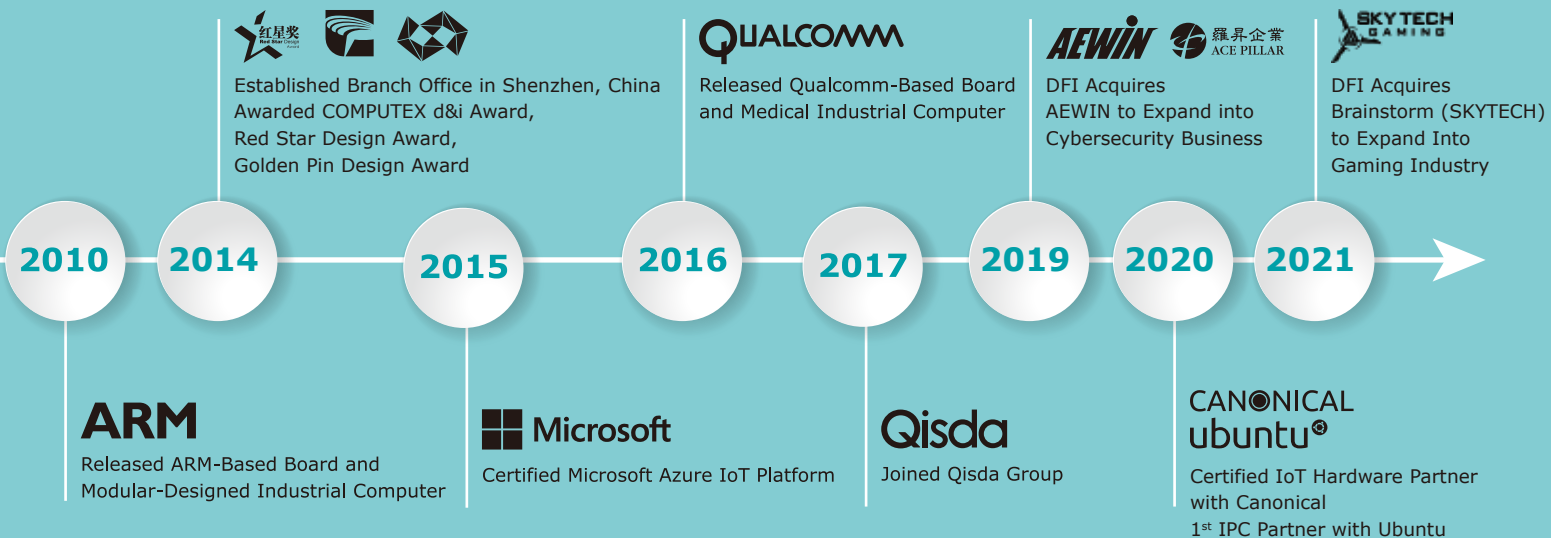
红星奖 Red Star Design Award

Established Branch Office in Shenzhen, China
Awarded COMPUTEX d&i Award,
Red Star Design Award,
Golden Pin Design Award

QUALCOMM

Released Qualcomm-Based Board and Medical Industrial Computer

AEWIN 羅昇企業 ACE PILLAR

DFI Acquires AEWIN to Expand into Cybersecurity Business

SKYTECH GAMING

DFI Acquires Brainstorm (SKYTECH) to Expand Into Gaming Industry

2010

2014

2015

2016

2017

2019

2020

2021

ARM

Released ARM-Based Board and Modular-Designed Industrial Computer

Microsoft

Certified Microsoft Azure IoT Platform

Qisda

Joined Qisda Group

CANONICAL
ubuntu

Certified IoT Hardware Partner with Canonical
1st IPC Partner with Ubuntu